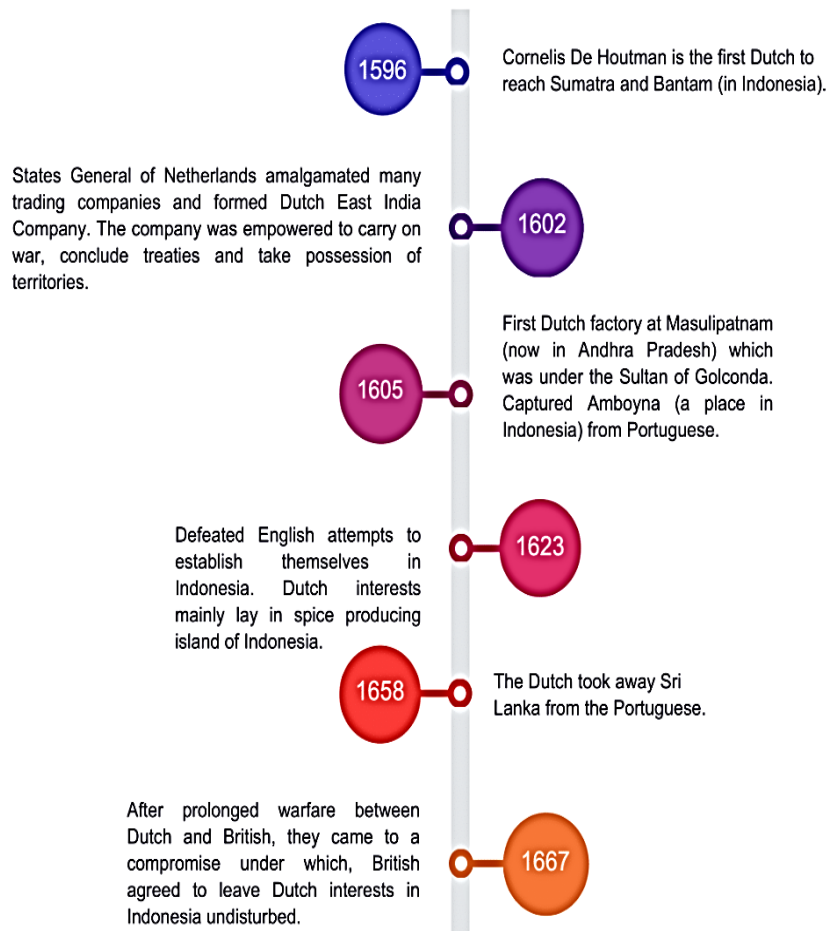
1596

Cornelis De Houtman is the first Dutch to reach Sumatra and Bantam (in Indonesia).

States General of Netherlands amalgamated many trading companies and formed Dutch East India Company. The company was empowered to carry on war, conclude treaties and take possession of territories.

1602

1605

First Dutch factory at Masulipatnam (now in Andhra Pradesh) which was under the Sultan of Golconda. Captured Amboyna (a place in Indonesia) from Portuguese.

Defeated English attempts to establish themselves in Indonesia. Dutch interests mainly lay in spice producing island of Indonesia.

1623

1658

The Dutch took away Sri Lanka from the Portuguese.

After prolonged warfare between Dutch and British, they came to a compromise under which, British agreed to leave Dutch interests in Indonesia undisturbed.

1667